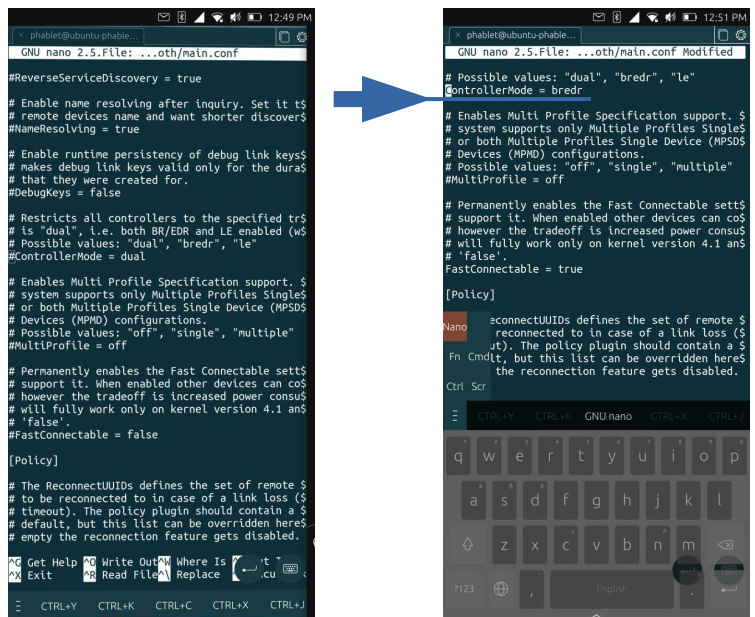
12:49 PM
phablet@ubuntu-phable...
GNU nano 2.5.File: ...oth/main.conf

#ReverseServiceDiscovery = true

# Enable name resolving after inquiry. Set it t$
# remote devices name and want shorter discover$
#NameResolving = true

# Enable runtime persistency of debug link keys$
# makes debug link keys valid only for the dura$
# that they were created for.
#DebugKeys = false

# Restricts all controllers to the specified tr$
# is "dual", i.e. both BR/EDR and LE enabled (w$
# Possible values: "dual", "bredr", "le"
#ControllerMode = dual

# Enables Multi Profile Specification support. $
# system supports only Multiple Profiles Single$
# or both Multiple Profiles Single Device (MPSD$
# Devices (MPMD) configurations.
# Possible values: "off", "single", "multiple"
#MultiProfile = off

# Permanently enables the Fast Connectable sett$
# support it. When enabled other devices can co$
# however the tradeoff is increased power consu$
# will fully work only on kernel version 4.1 an$
# 'false'.
#FastConnectable = false

[Policy]

# The ReconnectUUIDs defines the set of remote $
# to be reconnected to in case of a link loss ($
# timeout). The policy plugin should contain a $
# default, but this list can be overridden here$
# empty the reconnection feature gets disabled.

^G Get Help ^O Write Out ^W Where Is
^X Exit ^R Read File ^\ Replace

CTRL+Y CTRL+K CTRL+C CTRL+X CTRL+J

12:51 PM
phablet@ubuntu-phable...
GNU nano 2.5.File: ...oth/main.conf Modified

# Possible values: "dual", "bredr", "le"
ControllerMode = bredr

# Enables Multi Profile Specification support. $
# system supports only Multiple Profiles Single$
# or both Multiple Profiles Single Device (MPSD$
# Devices (MPMD) configurations.
# Possible values: "off", "single", "multiple"
#MultiProfile = off

# Permanently enables the Fast Connectable sett$
# support it. When enabled other devices can co$
# however the tradeoff is increased power consu$
# will fully work only on kernel version 4.1 an$
# 'false'.
FastConnectable = true

[Policy]

Nano ReconnectUUIDs defines the set of remote $
reconnected to in case of a link loss ($
Fn Cmdl ut). The policy plugin should contain a $
lt, but this list can be overridden here$
Ctrl Scr the reconnection feature gets disabled.

CTRL+Y CTRL+K GNU nano CTRL+X CTRL+J
q w e r t y u i o p
a s d f g h j k l
z x c v b n m
?123 , English .